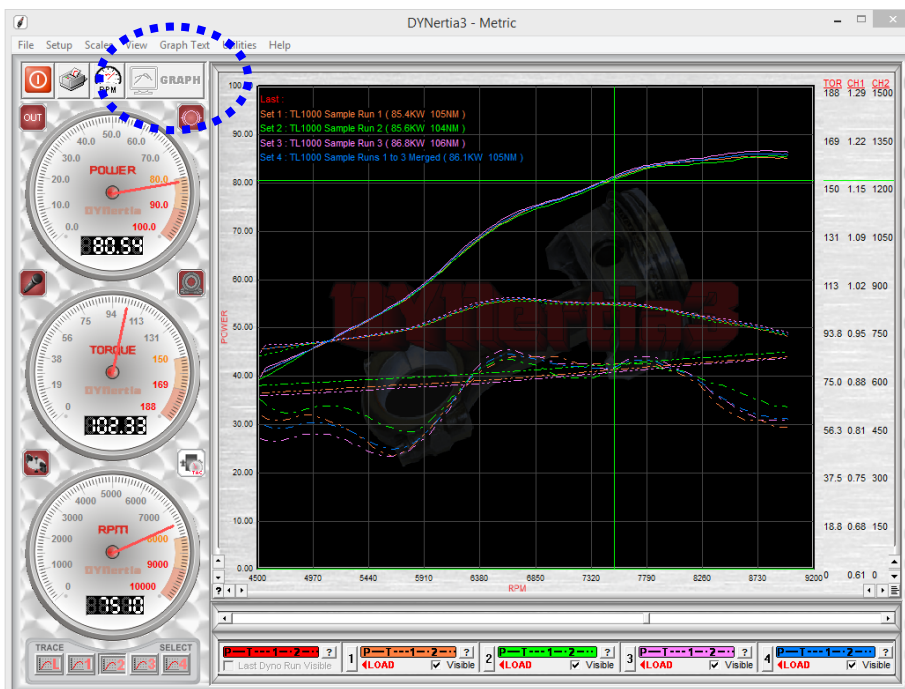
DYNertia3 - Metric

File Setup Scale View Graph Text Utilities Help

RPM GRAPH

OUT

POWER
0.0 10.0 20.0 30.0 40.0 50.0 60.0 70.0 80.0 90.0 100.0
DYNertia
80.59

TORQUE
0 19 38 56 75 94 113 131 150 169 188
DYNertia
102.33

RPM
0 1000 2000 3000 4000 5000 6000 7000 8000 9000 10000
DYNertia
7510

TRACE SELECT

Last :
Set 1 : TL1000 Sample Run 1 ( 85.4KW 105NM )
Set 2 : TL1000 Sample Run 2 ( 85.6KW 104NM )
Set 3 : TL1000 Sample Run 3 ( 86.8KW 106NM )
Set 4 : TL1000 Sample Runs 1 to 3 Merged ( 86.1KW 105NM )

POWER
100 90.00 80.00 70.00 60.00 50.00 40.00 30.00 20.00 10.00 0.00

RPM
4500 4970 5440 5910 6380 6850 7320 7790 8260 8730 9200

| TOR | CH1 | CH2 |
|---|---|---|
| 188 | 1.29 | 1500 |
| 169 | 1.22 | 1350 |
| 150 | 1.15 | 1200 |
| 131 | 1.09 | 1050 |
| 113 | 1.02 | 900 |
| 93.8 | 0.95 | 750 |
| 75.0 | 0.88 | 600 |
| 56.3 | 0.81 | 450 |
| 37.5 | 0.75 | 300 |
| 18.8 | 0.68 | 150 |
| 0 | 0.61 | 0 |

Last Dyno Run Visible ?
1 LOAD Visible ?
2 LOAD Visible ?
3 LOAD Visible ?
4 LOAD Visible ?